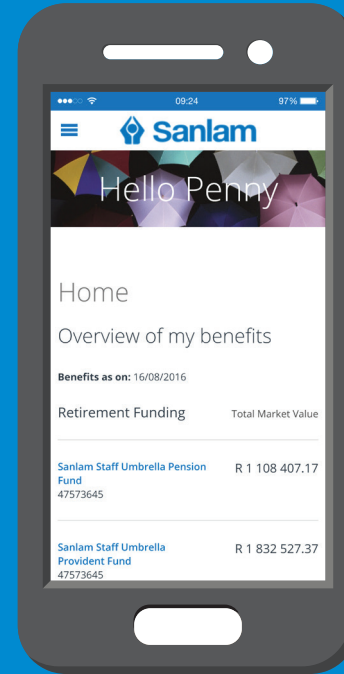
09:24 97%

Sanlam

Hello Penny

Home

Overview of my benefits

Benefits as on: 16/08/2016

Retirement Funding Total Market Value

Sanlam Staff Umbrella Pension Fund
47573645
R 1 108 407.17

Sanlam Staff Umbrella Provident Fund
47573645
R 1 832 527.37